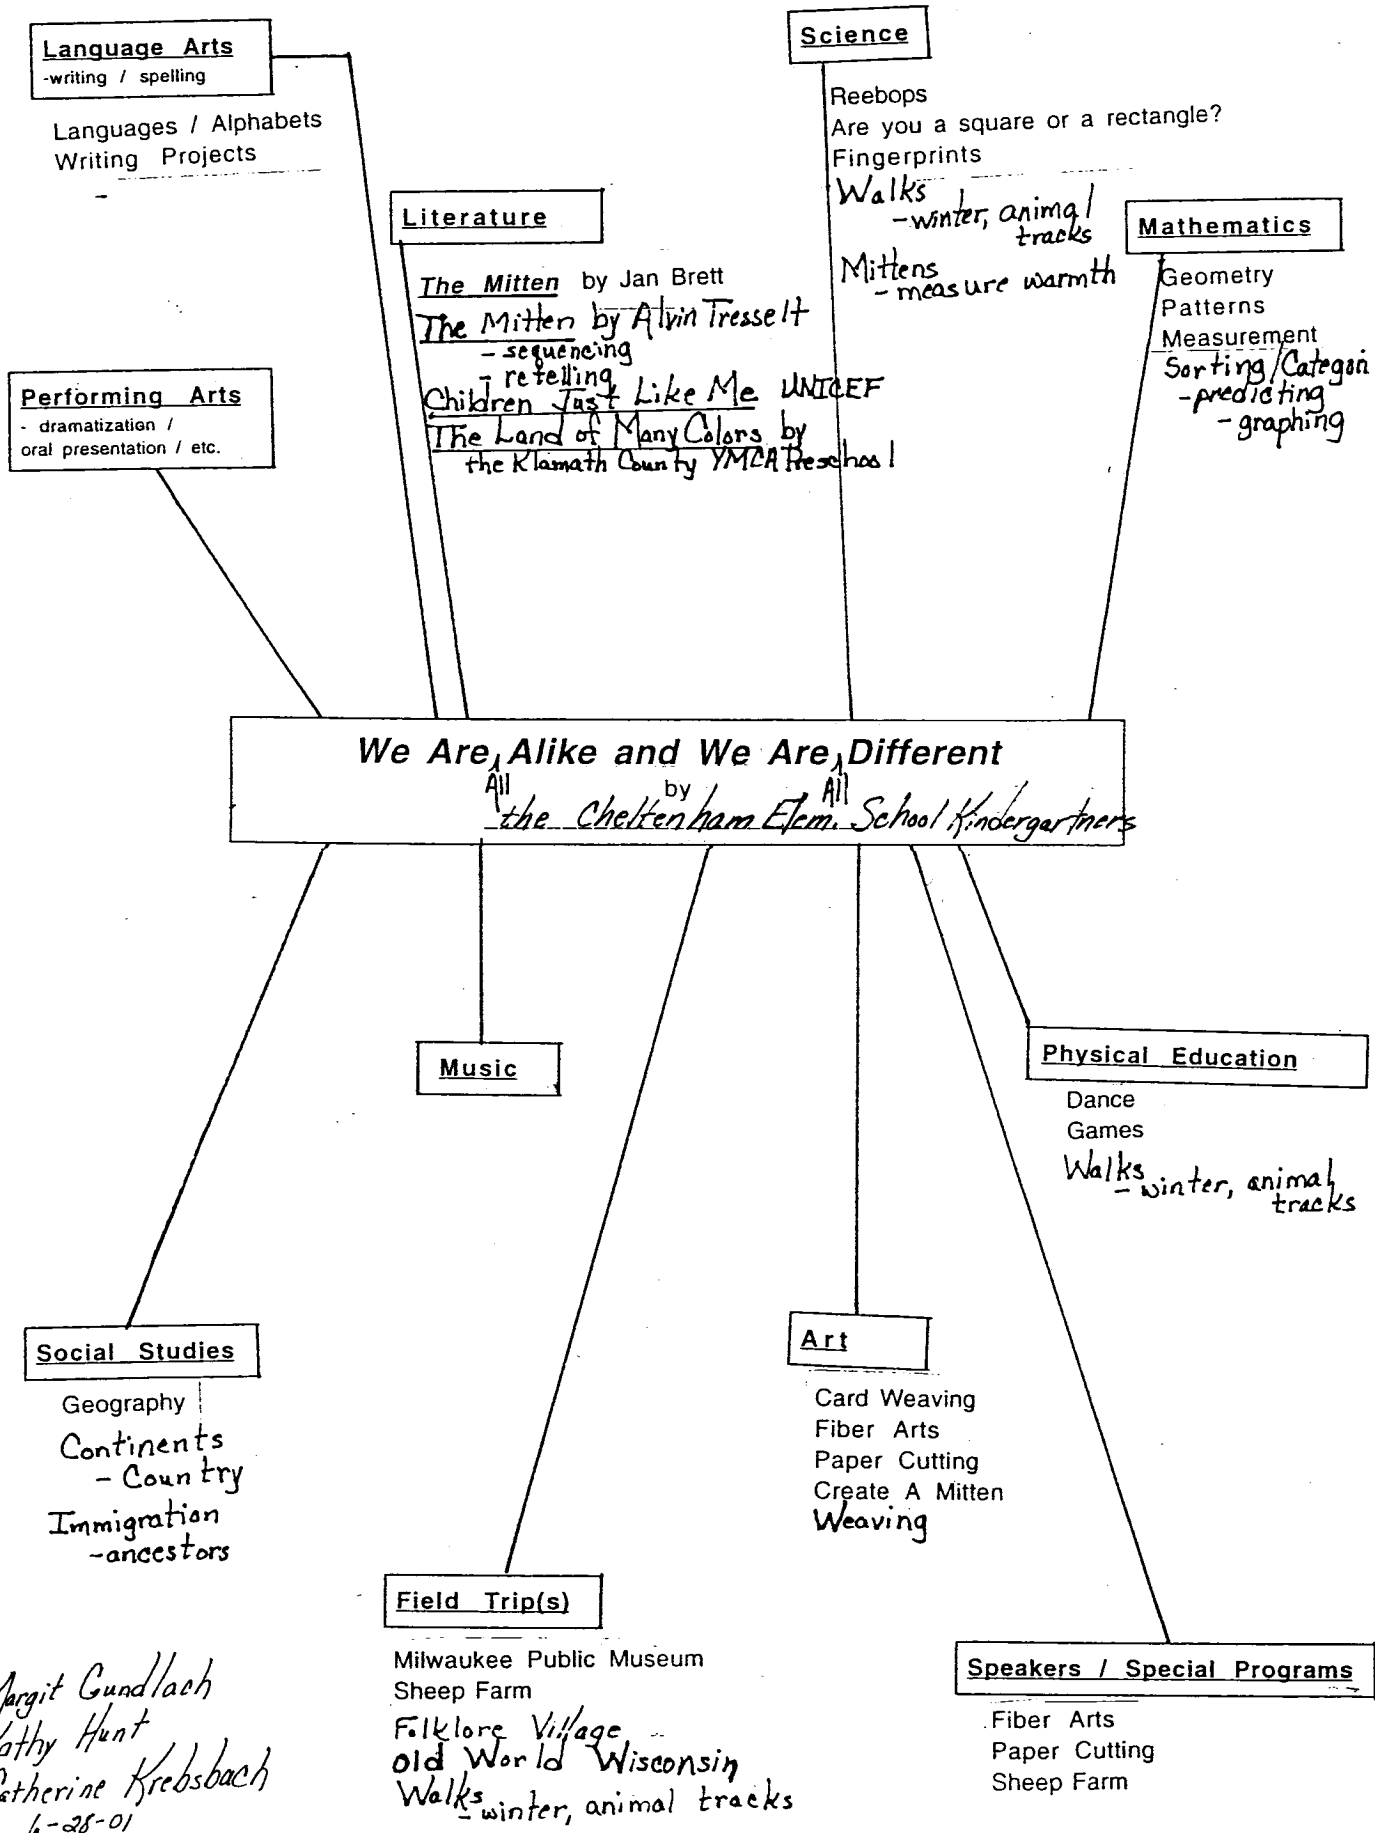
Language Arts
-writing / spelling

Languages / Alphabets
Writing Projects

Literature

The Mitten by Jan Brett
The Mitten by Alvin Tresselt
- sequencing
- retelling
Children Just Like Me UNICEF
The Land of Many Colors by
the Klamath County YMCA Preschool

Performing Arts
- dramatization /
oral presentation / etc.

Science

Reebops
Are you a square or a rectangle?
Fingerprints
Walks
- winter, animal tracks
Mittens
- measure warmth

Mathematics

Geometry
Patterns
Measurement
Sorting / Categori
- predicting
- graphing

We Are All Alike and We Are All Different
by
the Cheltenham Elem. School Kindergartners

Music

Physical Education

Dance
Games
Walks
- winter, animal tracks

Social Studies

Geography
Continents
- Country
Immigration
- ancestors

Art

Card Weaving
Fiber Arts
Paper Cutting
Create A Mitten
Weaving

Field Trip(s)

Milwaukee Public Museum
Sheep Farm
Folklore Village
Old World Wisconsin
Walks - winter, animal tracks

Speakers / Special Programs

Fiber Arts
Paper Cutting
Sheep Farm

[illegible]argit Gundlach
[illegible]athy Hunt
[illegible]atherine Krebsbach
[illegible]-28-01